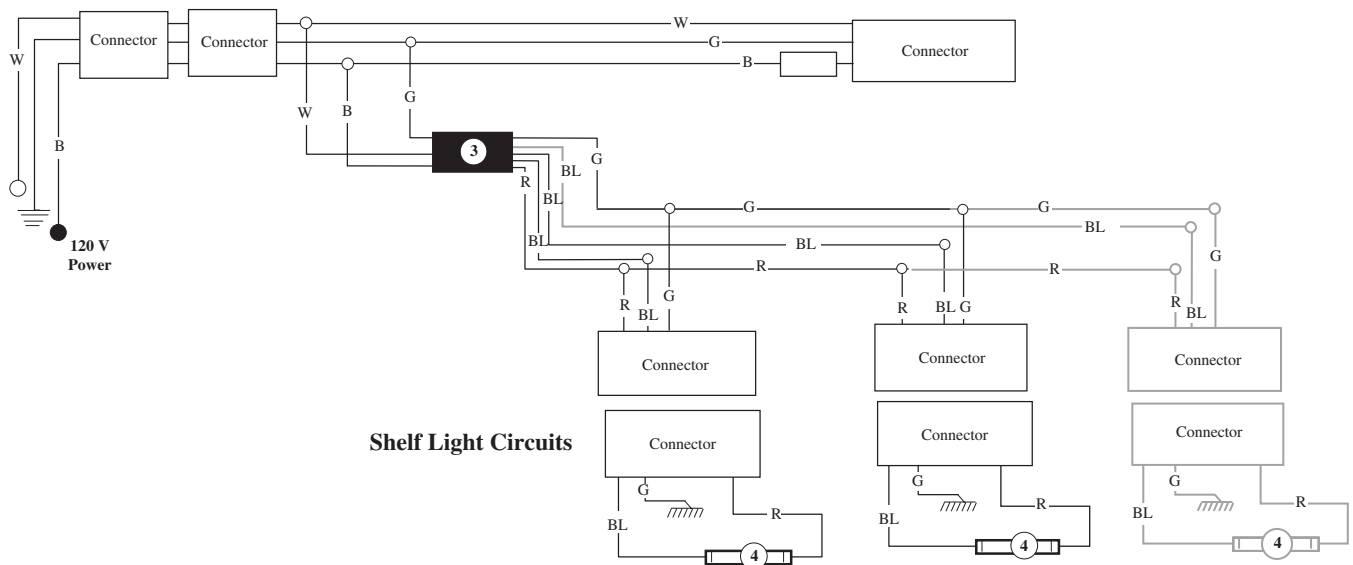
Connector
Connector
W
G
B
Connector
W
B
W
G
B
120 V
Power
3
G
BL
R
BL
BL
G
G
BL
BL
R
R
R
BL
G
Connector
R
BL G
Connector
R
BL
G
Connector
Shelf Light Circuits
Connector
G
BL
R
4
Connector
G
BL
R
4
Connector
G
BL
R
4